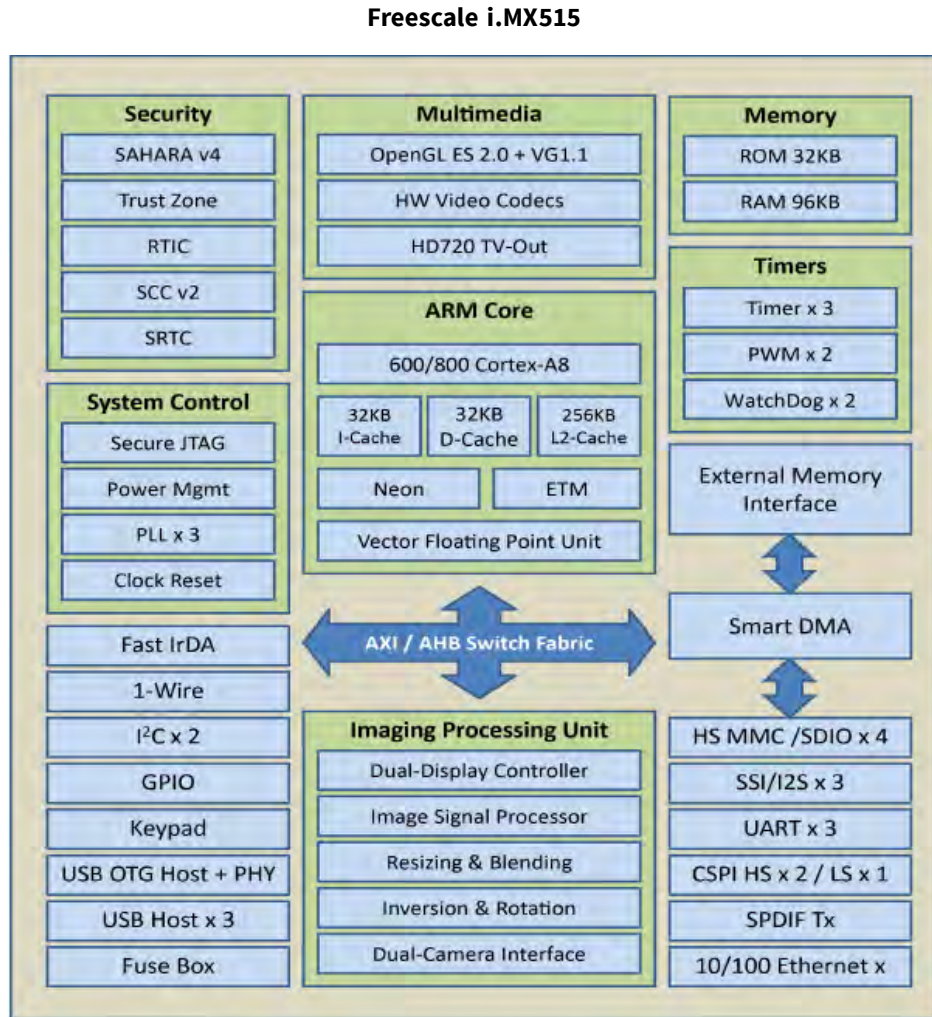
Freescale i.MX515

Security
SAHARA v4
Trust Zone
RTIC
SCC v2
SRTC

System Control
Secure JTAG
Power Mgmt
PLL x 3
Clock Reset

Fast IrDA
1-Wire
$I^2C$ x 2
GPIO
Keypad
USB OTG Host + PHY
USB Host x 3
Fuse Box

Multimedia
OpenGL ES 2.0 + VG1.1
HW Video Codecs
HD720 TV-Out

ARM Core
600/800 Cortex-A8
32KB I-Cache
32KB D-Cache
256KB L2-Cache
Neon
ETM
Vector Floating Point Unit

AXI / AHB Switch Fabric

Imaging Processing Unit
Dual-Display Controller
Image Signal Processor
Resizing & Blending
Inversion & Rotation
Dual-Camera Interface

Memory
ROM 32KB
RAM 96KB

Timers
Timer x 3
PWM x 2
WatchDog x 2

External Memory Interface

Smart DMA

HS MMC /SDIO x 4
SSI/I2S x 3
UART x 3
CSPI HS x 2 / LS x 1
SPDIF Tx
10/100 Ethernet x